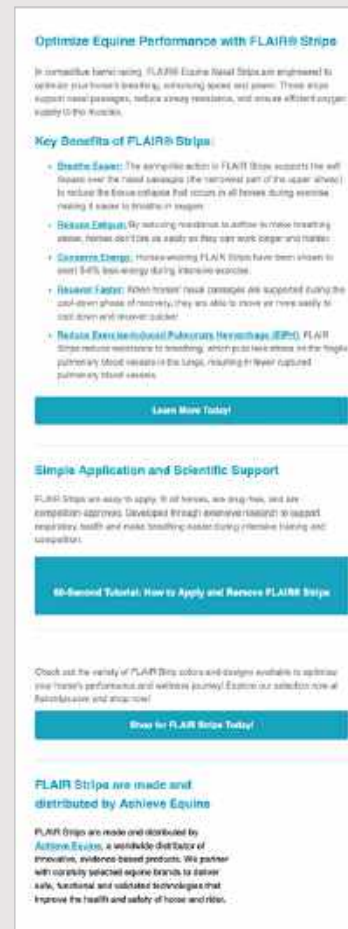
Optimize Equine Performance with FLAIR® Strips

In competitive barrel racing, FLAIR® Equine Nasal Strips are engineered to optimize your horse's breathing, enhancing speed and power. These strips support nasal passages, reduce airway resistance, and ensure efficient oxygen supply to the muscles.

Key Benefits of FLAIR® Strips:

- Breathe Easier: The springlike action in FLAIR Strips supports the soft tissues over the nasal passages (the narrowest part of the upper airway) to reduce the tissue collapse that occurs in all horses during exercise, making it easier to breathe in oxygen.
- Reduce Fatigue: By reducing resistance to airflow to make breathing easier, horses don't tire as easily so they can work longer and harder.
- Conserve Energy: Horses wearing FLAIR Strips have been shown to exert 5-6% less energy during intensive exercise.
- Recover Faster: When horses' nasal passages are supported during the cool-down phase of recovery, they are able to move air more easily to cool down and recover quicker.
- Reduce Exercise-Induced Pulmonary Hemorrhage (EIPH): FLAIR Strips reduce resistance to breathing, which puts less stress on the fragile pulmonary blood vessels in the lungs, resulting in fewer ruptured pulmonary blood vessels.

Learn More Today!

Simple Application and Scientific Support

FLAIR Strips are easy to apply, fit all horses, are drug-free, and are competition approved. Developed through extensive research to support respiratory health and make breathing easier during intensive training and competition.

60-Second Tutorial: How to Apply and Remove FLAIR® Strips

Check out the variety of FLAIR Strip colors and designs available to optimize your horse's performance and wellness journey! Explore our selection now at flairstrips.com and shop now!

Shop for FLAIR Strips Today!

FLAIR Strips are made and distributed by Achieve Equine

FLAIR Strips are made and distributed by Achieve Equine, a worldwide distributor of innovative, evidence-based products. We partner with carefully selected equine brands to deliver safe, functional and validated technologies that improve the health and safety of horse and rider.